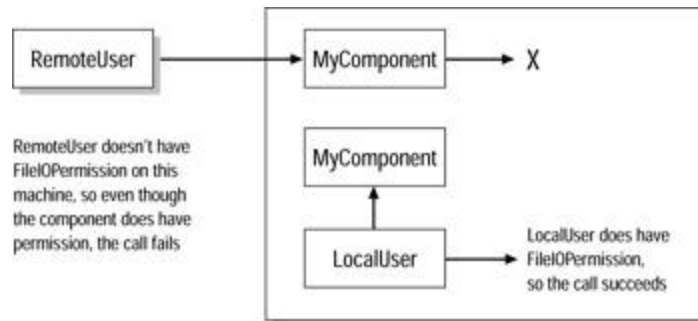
RemoteUser

MyComponent

X

RemoteUser doesn't have FileIOPermission on this machine, so even though the component does have permission, the call fails

MyComponent

LocalUser

LocalUser does have FileIOPermission, so the call succeeds